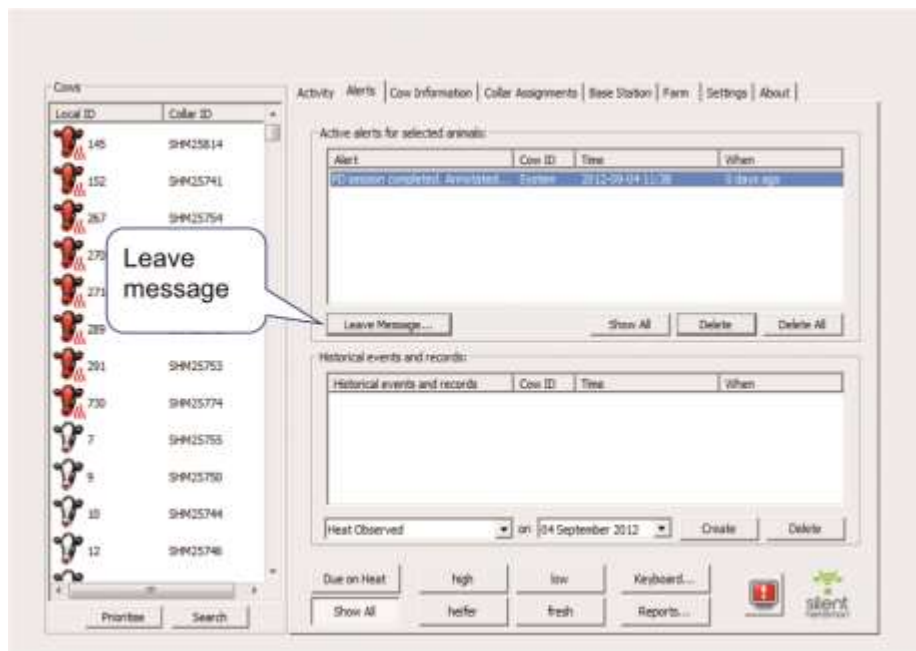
Cows

| Local ID | Collar ID |
|---|---|
| 145 | SHM25814 |
| 152 | SHM25741 |
| 267 | SHM25754 |
| 270 | |
| 271 | |
| 289 | |
| 291 | SHM25753 |
| 730 | SHM25774 |
| 7 | SHM25755 |
| 9 | SHM25750 |
| 10 | SHM25744 |
| 12 | SHM25746 |

Prioritise Search

Activity | Alerts | Cow Information | Collar Assignments | Base Station | Farm | Settings | About

Active alerts for selected animals:

| Alert | Cow ID | Time | When |
|---|---|---|---|
| PD session completed. Annotated... | System | 2012-09-04 11:38 | 0 days ago |

Leave message

Leave Message... Show All Delete Delete All

Historical events and records:

| Historical events and records | Cow ID | Time | When |
|---|---|---|---|

Heat Observed on 04 September 2012 Create Delete

Due on Heat high low Keyboard...
Show All heifer fresh Reports...

silent herdsman